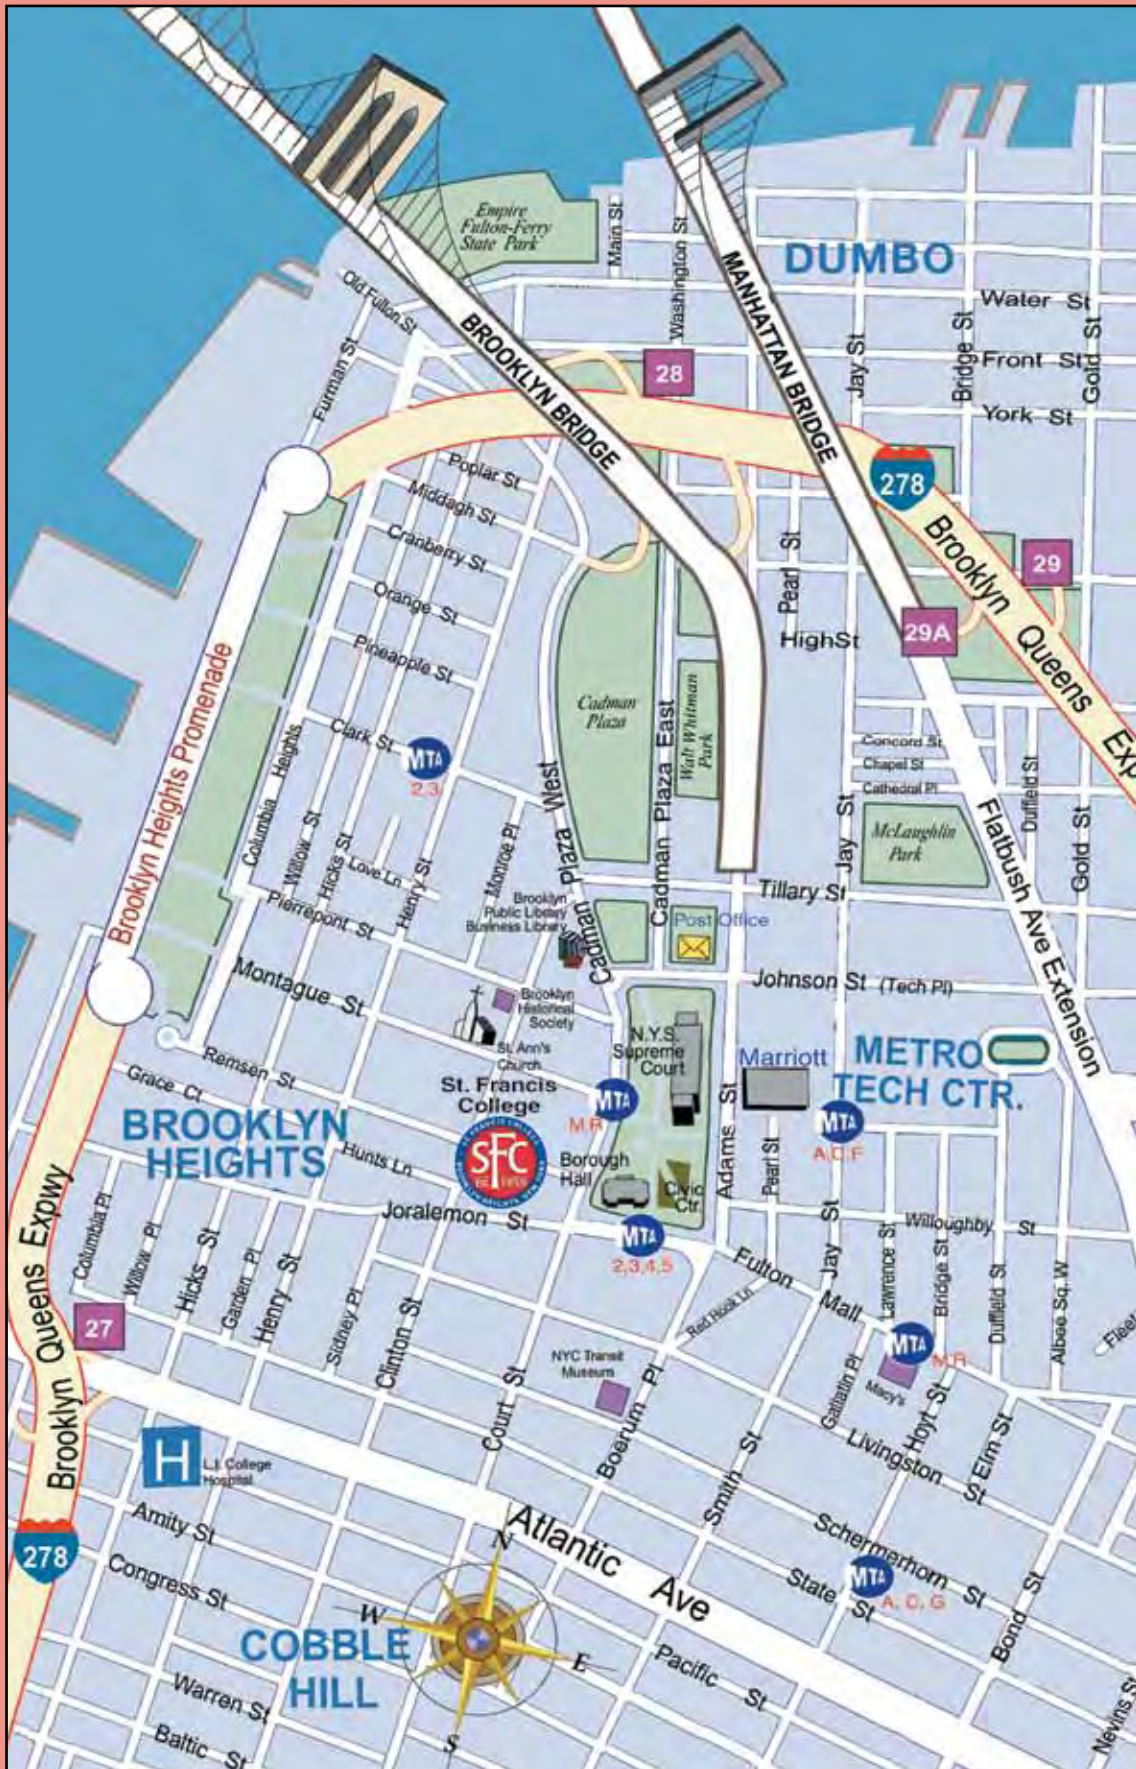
Empire Fulton-Ferry State Park
Main St
Washington St
MANHATTAN BRIDGE
DUMBO
Water St
Bridge St
Gold St
Front St
York St
Jay St
Old Fulton St
BROOKLYN BRIDGE
28
Furman St
278
Brooklyn Queens Exp
29
Poplar St
Middagh St
Cranberry St
Orange St
Pineapple St
Pearl St
HighSt
29A
Brooklyn Heights Promenade
Cadman Plaza
Cadman Plaza West
Cadman Plaza East
Walt Whitman Park
Concord St
Chapel St
Cathedral Pl
Clark St
MTA
2,3
Columbia Heights
Willow St
Hicks St
Love Ln
Henry St
Monroe Pl
Jay St
McLaughlin Park
Duffield St
Gold St
Flatbush Ave Extension
Tillary St
Pierrepont St
Brooklyn Public Library Business Library
Post Office
Montague St
Johnson St (Tech Pl)
Brooklyn Historical Society
St. Ann's Church
N.Y.S. Supreme Court
Marriott
METRO TECH CTR.
Remsen St
Grace Ct
St. Francis College
MTA
M,R
Adams St
Pearl St
MTA
A,C,F
BROOKLYN HEIGHTS
Hunts Ln
SFC
Borough Hall
Civic Ctr.
Joralemon St
MTA
2,3,4,5
Willoughby St
Lawrence St
Bridge St
Duffield St
Albee Sq. W
Fulton Mall
Columbia Pl
Willow Pl
Hicks St
Garden Pl
Henry St
Sidney Pl
Clinton St
Court St
Red Hook Ln
Jay St
MTA
M,R
Fleet
Brooklyn Queens Expwy
27
NYC Transit Museum
Boerum Pl
Gallatin Pl
Macy's
Hoyt St
Elm St
Livingston St
H
L.I. College Hospital
Smith St
Amity St
Atlantic Ave
Schermerhorn St
278
Congress St
N
W
E
S
MTA
A,C,G
State St
Bond St
COBBLE HILL
Pacific St
Warren St
Baltic St
Nevins St